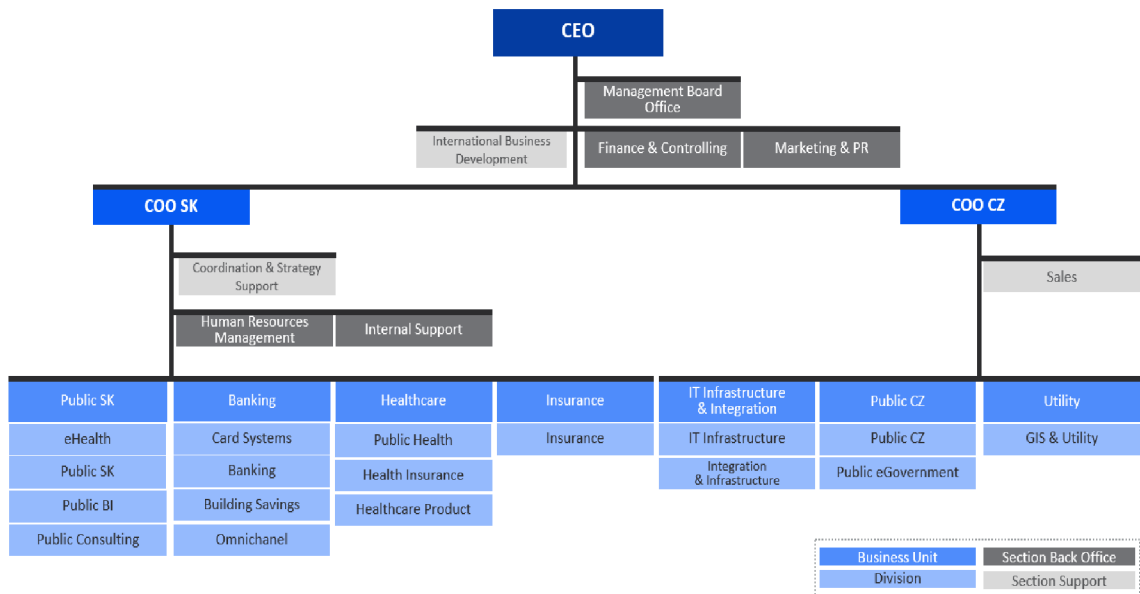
CEO

Management Board Office

International Business Development

Finance & Controlling

Marketing & PR

COO SK

COO CZ

Coordination & Strategy Support

Sales

Human Resources Management

Internal Support

Public SK
eHealth
Public SK
Public BI
Public Consulting

Banking
Card Systems
Banking
Building Savings
Omnichanel

Healthcare
Public Health
Health Insurance
Healthcare Product

Insurance
Insurance

IT Infrastructure & Integration
IT Infrastructure
Integration & Infrastructure

Public CZ
Public CZ
Public eGovernment

Utility
GIS & Utility

Business Unit
Section Back Office
Division
Section Support